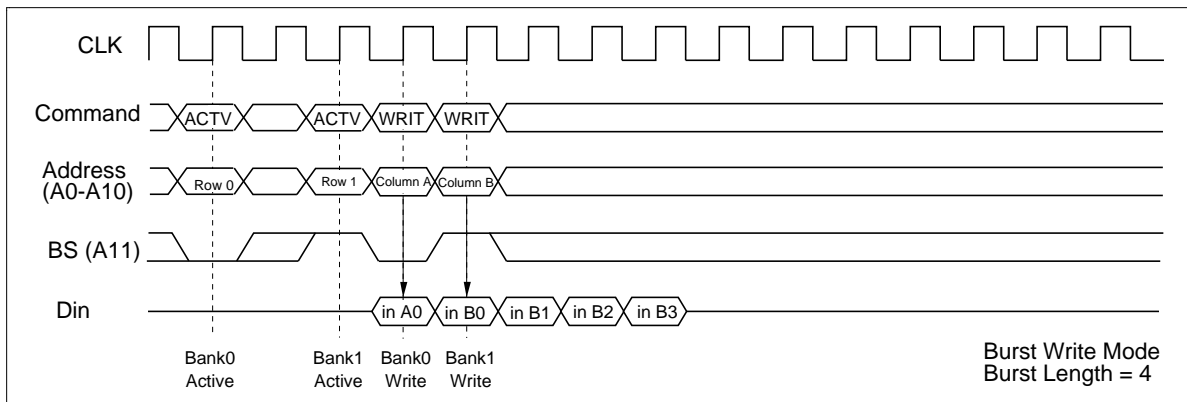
CLK

Command ACTV ACTV WRIT WRIT

Address (A0-A10) Row 0 Row 1 Column A Column B

BS (A11)

Din in A0 in B0 in B1 in B2 in B3

Bank0 Active

Bank1 Active

Bank0 Write

Bank1 Write

Burst Write Mode
Burst Length = 4